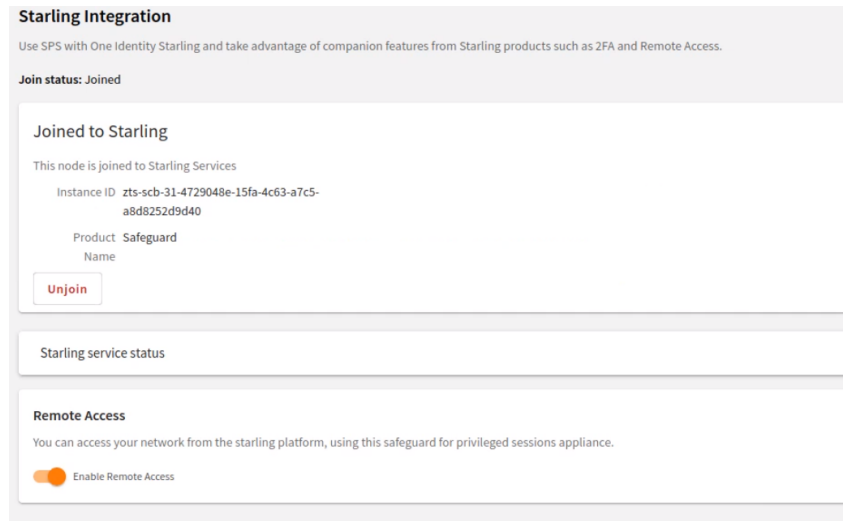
Starling Integration

Use SPS with One Identity Starling and take advantage of companion features from Starling products such as 2FA and Remote Access.

Join status: Joined

Joined to Starling

This node is joined to Starling Services

Instance ID zts-scb-31-4729048e-15fa-4c63-a7c5-a8d8252d9d40

Product Name Safeguard

Unjoin

Starling service status

Remote Access

You can access your network from the starling platform, using this safeguard for privileged sessions appliance.

Enable Remote Access